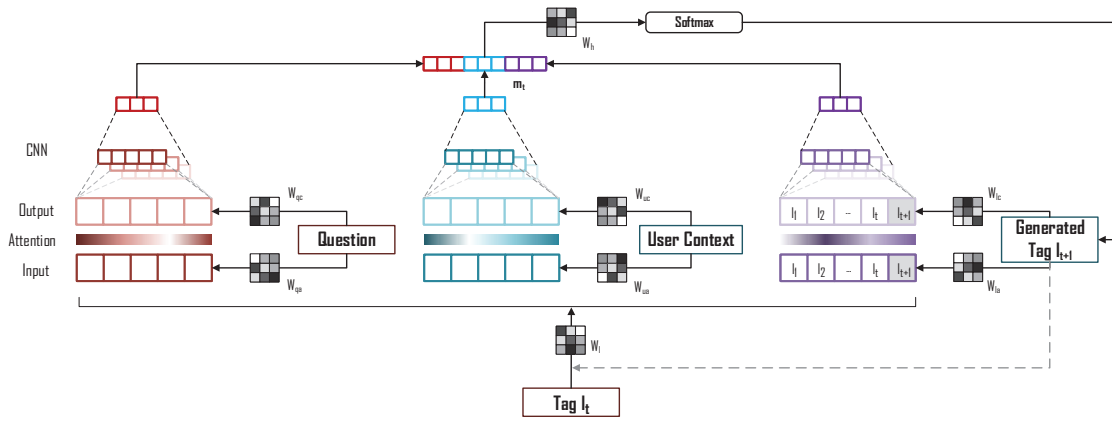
$W_h$

Softmax

$m_t$

CNN

Output

Attention

Input

$W_{qc}$

Question

$W_{qa}$

$W_{uc}$

User Context

$W_{ua}$

$W_{lc}$

$l_1$ $l_2$ – $l_t$ $l_{t+1}$

Generated Tag $l_{t+1}$

$l_1$ $l_2$ – $l_t$ $l_{t+1}$

$W_{la}$

$W_l$

Tag $l_t$